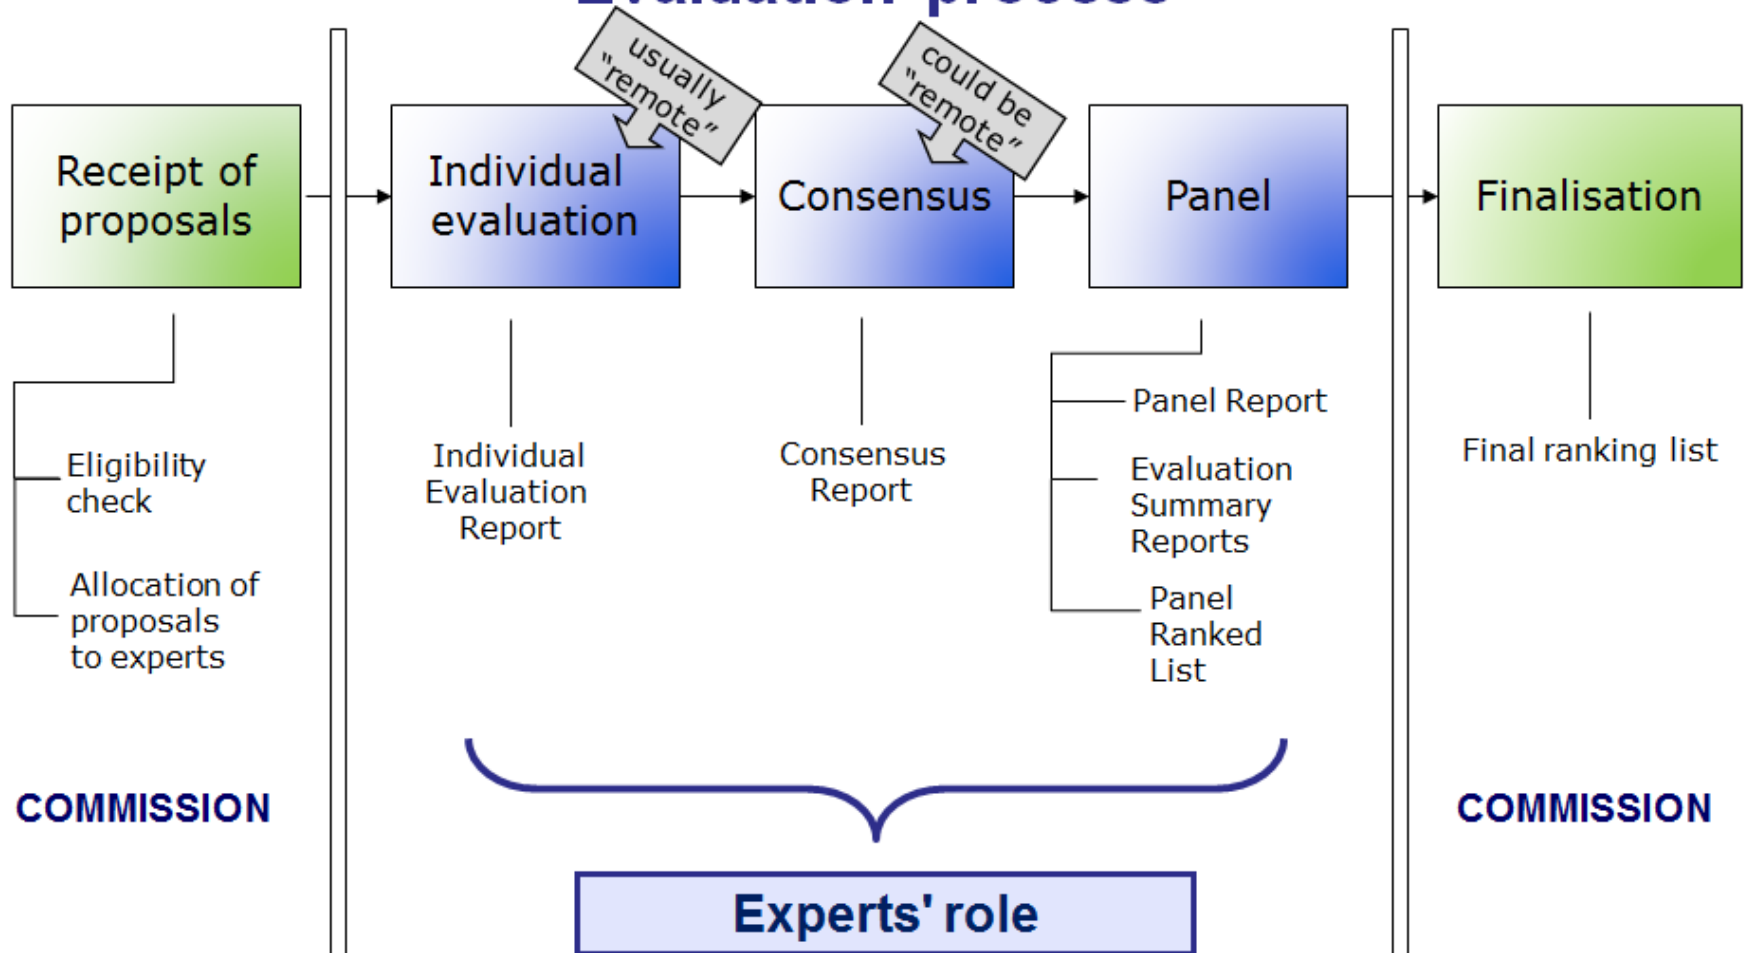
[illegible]

Receipt of proposals

Individual evaluation

usually "remote"

Consensus

could be "remote"

Panel

Finalisation

Eligibility check

Allocation of proposals to experts

Individual Evaluation Report

Consensus Report

Panel Report

Evaluation Summary Reports

Panel Ranked List

Final ranking list

COMMISSION

COMMISSION

Experts' role